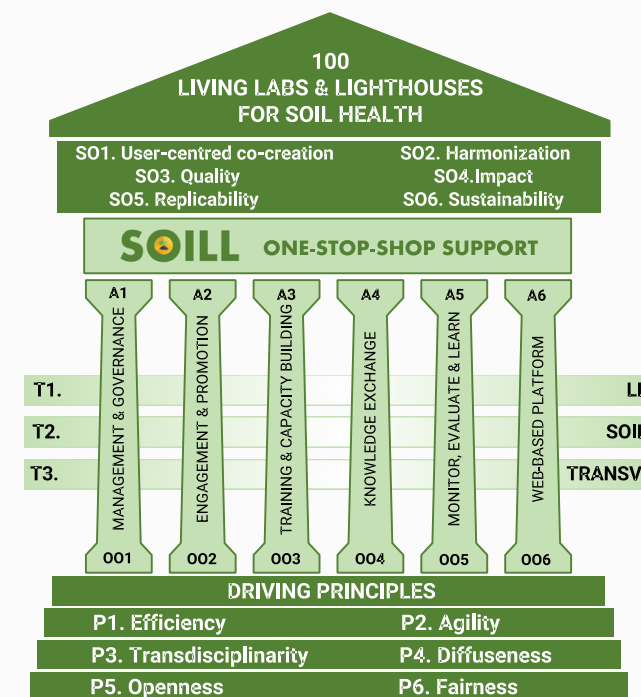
100
LIVING LABS & LIGHTHOUSES
FOR SOIL HEALTH

SO1. User-centred co-creation
SO2. Harmonization
SO3. Quality
SO4.Impact
SO5. Replicability
SO6. Sustainability

SOILL ONE-STOP-SHOP SUPPORT

T1.
LI
T2.
SOI
T3.
TRANSV

A1
MANAGEMENT & GOVERNANCE
O01

A2
ENGAGEMENT & PROMOTION
O02

A3
TRAINING & CAPACITY BUILDING
O03

A4
KNOWLEDGE EXCHANGE
O04

A5
MONITOR, EVALUATE & LEARN
O05

A6
WEB-BASED PLATFORM
O06

DRIVING PRINCIPLES
P1. Efficiency
P2. Agility
P3. Transdisciplinarity
P4. Diffuseness
P5. Openness
P6. Fairness